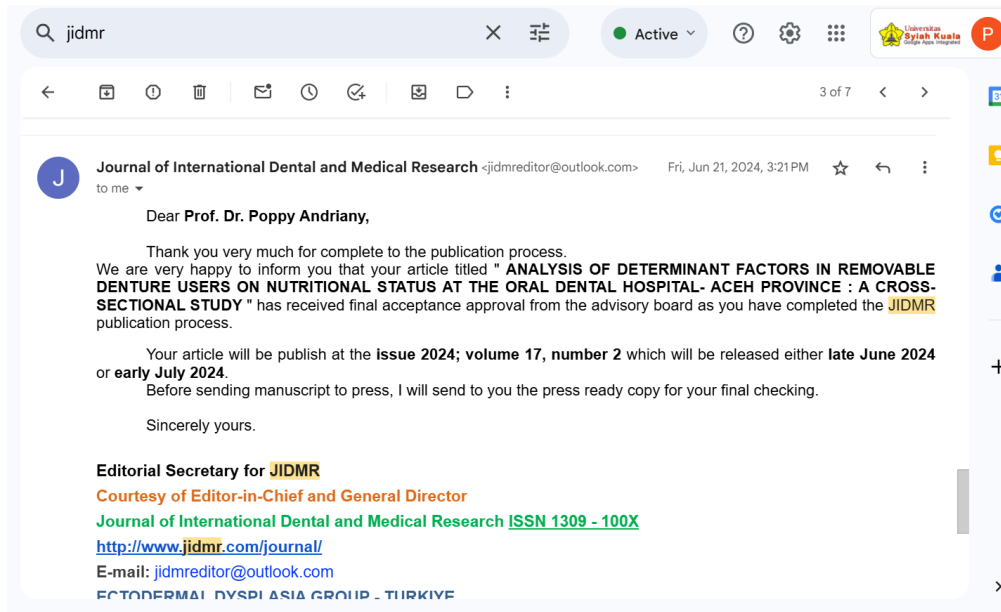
jidmr

Active

P

Universitas Syiah Kuala Google Apps Integrated

3 of 7

J

Journal of International Dental and Medical Research <jidmreditor@outlook.com>

Fri, Jun 21, 2024, 3:21 PM

to me

Dear Prof. Dr. Poppy Andriany,

Thank you very much for complete to the publication process.
We are very happy to inform you that your article titled " ANALYSIS OF DETERMINANT FACTORS IN REMOVABLE DENTURE USERS ON NUTRITIONAL STATUS AT THE ORAL DENTAL HOSPITAL- ACEH PROVINCE : A CROSS-SECTIONAL STUDY " has received final acceptance approval from the advisory board as you have completed the JIDMR publication process.

Your article will be publish at the issue 2024; volume 17, number 2 which will be released either late June 2024 or early July 2024.
Before sending manuscript to press, I will send to you the press ready copy for your final checking.

Sincerely yours.

Editorial Secretary for JIDMR
Courtesy of Editor-in-Chief and General Director
Journal of International Dental and Medical Research ISSN 1309 - 100X
http://www.jidmr.com/journal/
E-mail: jidmreditor@outlook.com
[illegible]